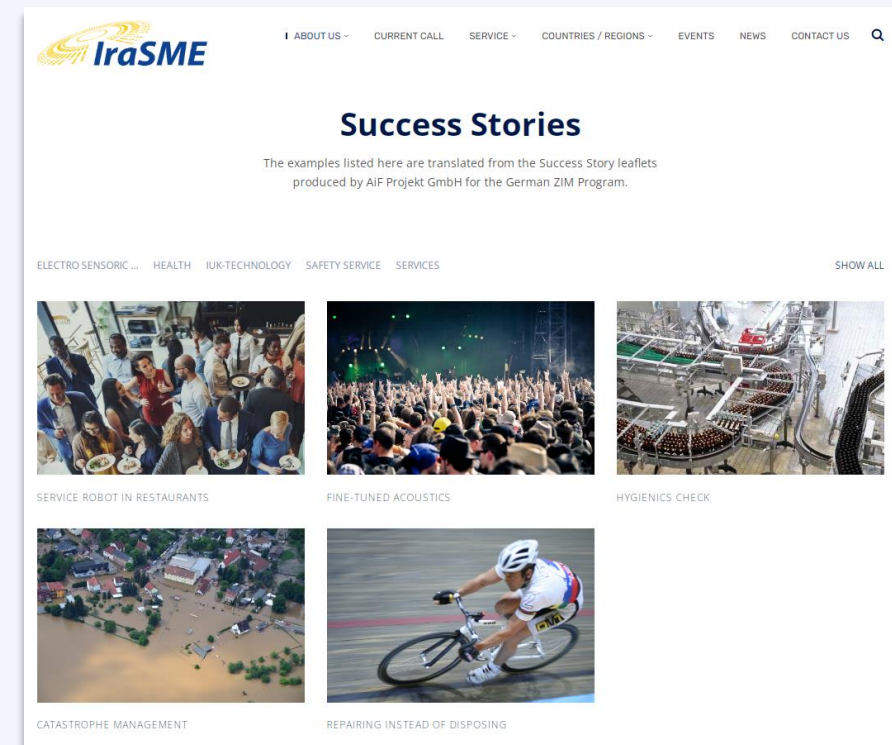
IraSME

ABOUT US ˅ CURRENT CALL SERVICE ˅ COUNTRIES / REGIONS ˅ EVENTS NEWS CONTACT US

Success Stories

The examples listed here are translated from the Success Story leaflets produced by AiF Projekt GmbH for the German ZIM Program.

ELECTRO SENSORIC ... HEALTH IUK-TECHNOLOGY SAFETY SERVICE SERVICES SHOW ALL

SERVICE ROBOT IN RESTAURANTS

FINE-TUNED ACOUSTICS

HYGIENICS CHECK

CATASTROPHE MANAGEMENT

REPAIRING INSTEAD OF DISPOSING